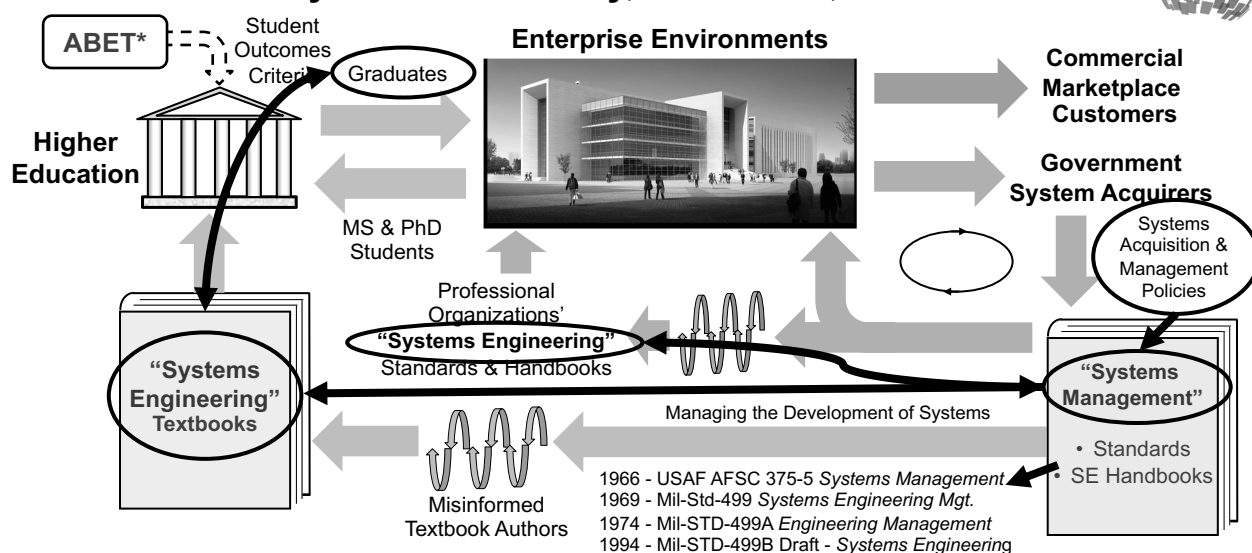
ABET*

Student Outcomes Criteria

Graduates

Enterprise Environments

Commercial Marketplace Customers

Higher Education

Government System Acquirers

MS & PhD Students

Systems Acquisition & Management Policies

Professional Organizations'

"Systems Engineering" Standards & Handbooks

"Systems Engineering" Textbooks

"Systems Management"

Managing the Development of Systems

• Standards
• SE Handbooks

Misinformed Textbook Authors

1966 - USAF AFSC 375-5 *Systems Management*
1969 - Mil-Std-499 *Systems Engineering Mgt.*
1974 - Mil-STD-499A *Engineering Management*
1994 - Mil-STD-499B Draft - *Systems Engineering*